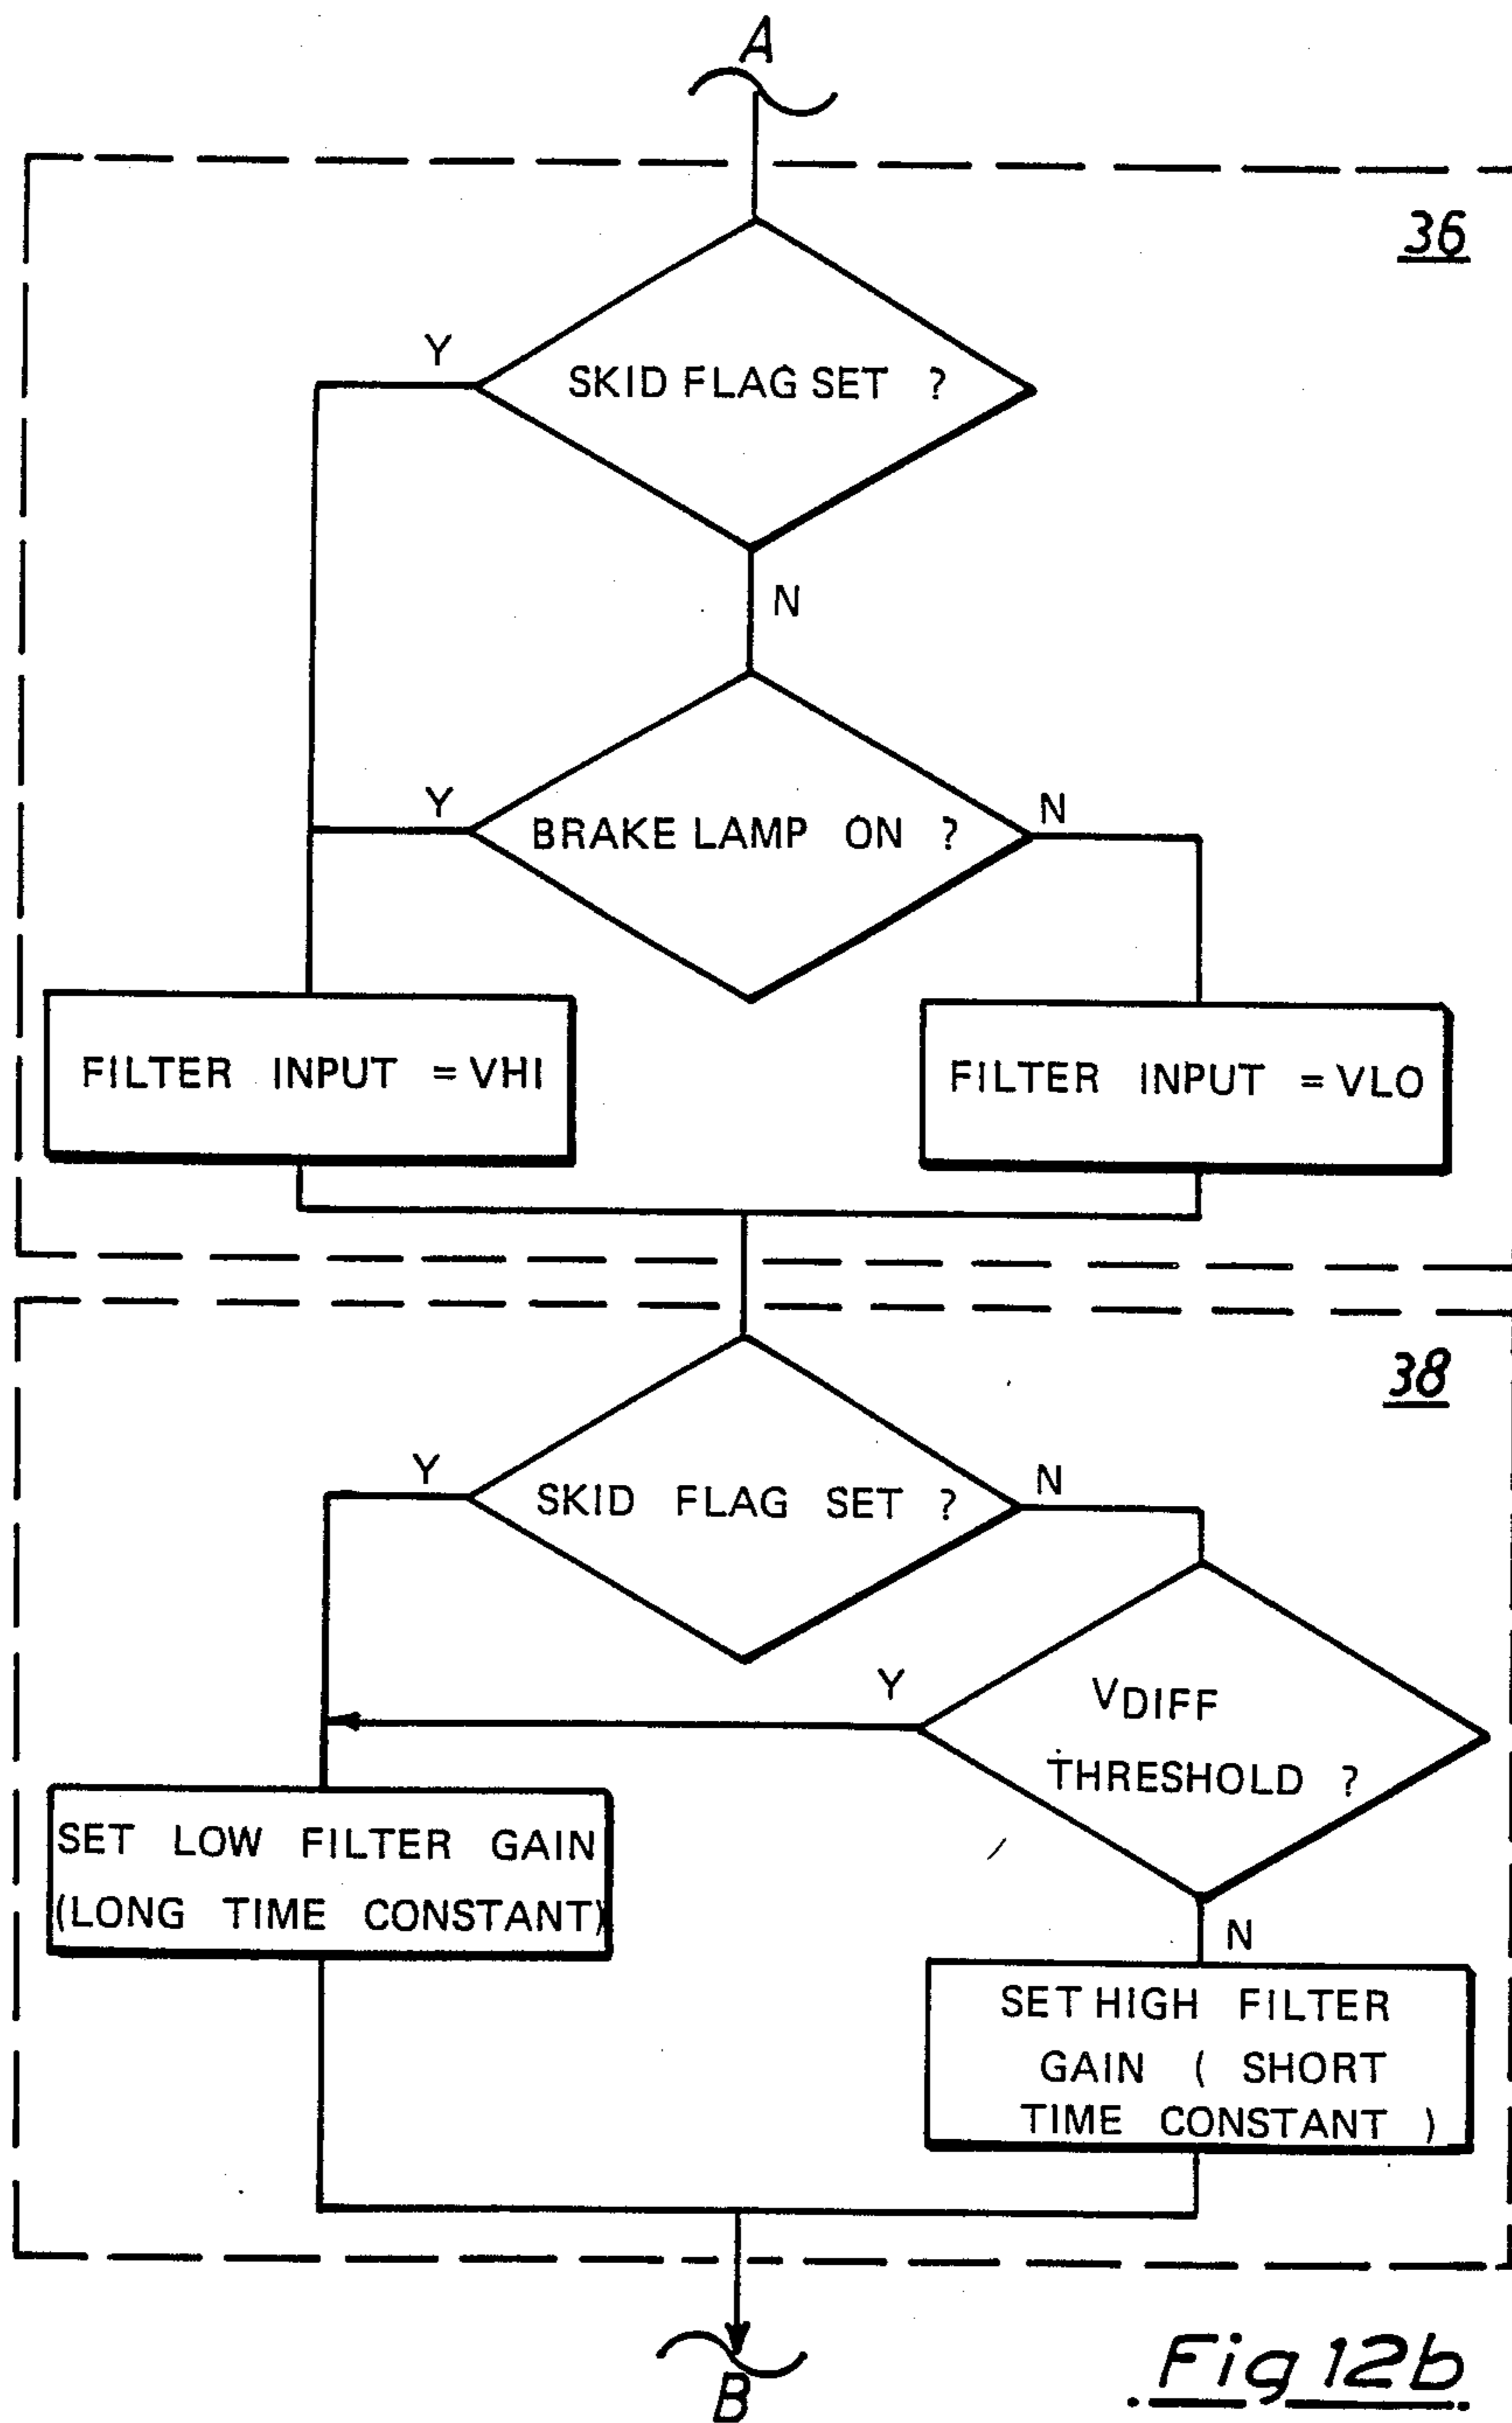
A

36

SKID FLAG SET ?

Y

N

BRAKE LAMP ON ?

Y

N

FILTER INPUT = VHI

FILTER INPUT = VLO

38

SKID FLAG SET ?

Y

N

$V_{DIFF}$ THRESHOLD ?

Y

SET LOW FILTER GAIN (LONG TIME CONSTANT)

N

SET HIGH FILTER GAIN ( SHORT TIME CONSTANT )

B

Fig 12b